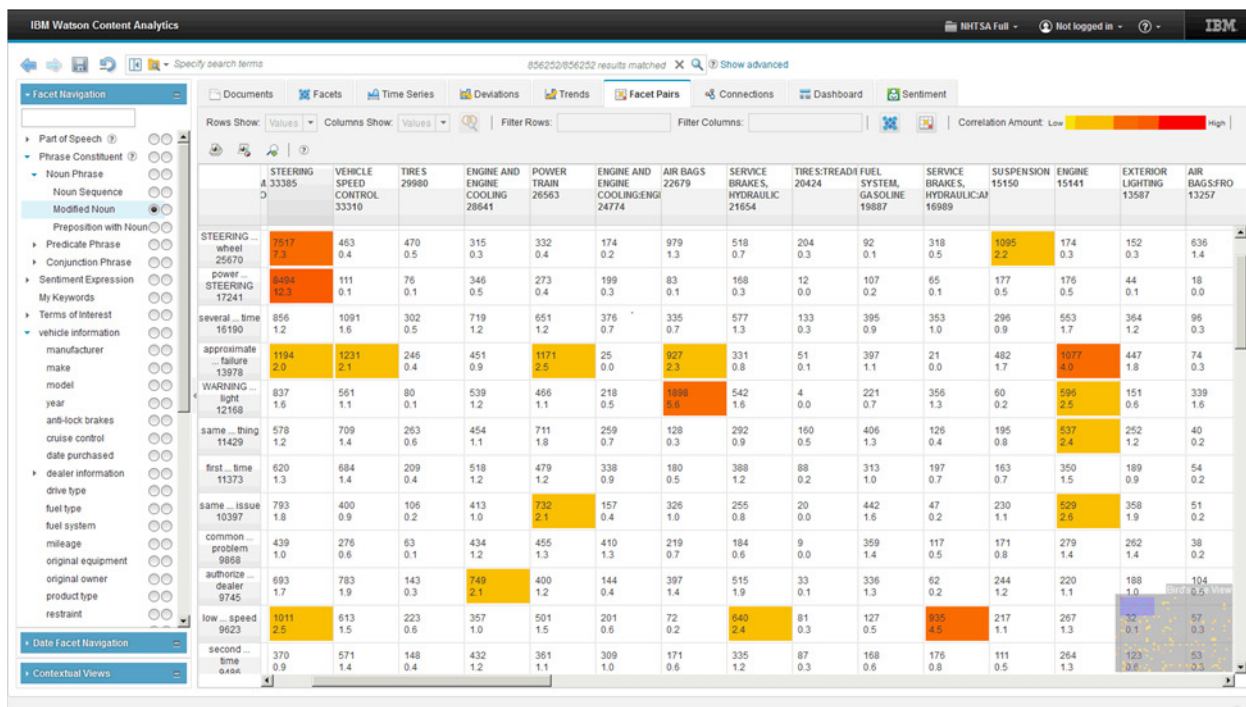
IBM Watson Content Analytics

NHTSA Full · Not logged in · ? · IBM

Specify search terms
856252/856252 results matched · Show advanced

Facet Navigation
Part of Speech
Phrase Constituent
Noun Phrase
Noun Sequence
Modified Noun
Preposition with Noun
Predicate Phrase
Conjunction Phrase
Sentiment Expression
My Keywords
Terms of Interest
vehicle information
manufacturer
make
model
year
anti-lock brakes
cruise control
date purchased
dealer information
drive type
fuel type
fuel system
mileage
original equipment
original owner
product type
restraint

Date Facet Navigation
Contextual Views

Documents · Facets · Time Series · Deviations · Trends · Facet Pairs · Connections · Dashboard · Sentiment

Rows Show: Values · Columns Show: Values · Filter Rows: · Filter Columns: · Correlation Amount: Low · High

| | STEERING 33385 | VEHICLE SPEED CONTROL 33310 | TIRES 29980 | ENGINE AND ENGINE COOLING 28641 | POWER TRAIN 26563 | ENGINE AND ENGINE COOLING:ENGI 24774 | AIR BAGS 22679 | SERVICE BRAKES, HYDRAULIC 21654 | TIRES:TREAD/I 20424 | FUEL SYSTEM, GASOLINE 19887 | SERVICE BRAKES, HYDRAULIC:AI 16989 | SUSPENSION 15150 | ENGINE 15141 | EXTERIOR LIGHTING 13587 | AIR BAGS:FRO 13257 |
|---|---|---|---|---|---|---|---|---|---|---|---|---|---|---|---|
| STEERING ... wheel 25670 | 7517 7.3 | 463 0.4 | 470 0.5 | 315 0.3 | 332 0.4 | 174 0.2 | 979 1.3 | 518 0.7 | 204 0.3 | 92 0.1 | 318 0.5 | 1095 2.2 | 174 0.3 | 152 0.3 | 636 1.4 |
| power ... STEERING 17241 | 8494 12.3 | 111 0.1 | 76 0.1 | 346 0.5 | 273 0.4 | 199 0.3 | 83 0.1 | 168 0.3 | 12 0.0 | 107 0.2 | 65 0.1 | 177 0.5 | 176 0.5 | 44 0.1 | 18 0.0 |
| several ... time 16190 | 856 1.2 | 1091 1.6 | 302 0.5 | 719 1.2 | 651 1.2 | 376 0.7 | 335 0.7 | 577 1.3 | 133 0.3 | 395 0.9 | 353 1.0 | 296 0.9 | 553 1.7 | 364 1.2 | 96 0.3 |
| approximate ... failure 13978 | 1194 2.0 | 1231 2.1 | 246 0.4 | 451 0.9 | 1171 2.5 | 25 0.0 | 927 2.3 | 331 0.8 | 51 0.1 | 397 1.1 | 21 0.0 | 482 1.7 | 1077 4.0 | 447 1.8 | 74 0.3 |
| WARNING ... light 12168 | 837 1.6 | 561 1.1 | 80 0.1 | 539 1.2 | 466 1.1 | 218 0.5 | 1898 5.6 | 542 1.6 | 4 0.0 | 221 0.7 | 356 1.3 | 60 0.2 | 596 2.5 | 151 0.6 | 339 1.6 |
| same ... thing 11429 | 578 1.2 | 709 1.4 | 263 0.6 | 454 1.1 | 711 1.8 | 259 0.7 | 128 0.3 | 292 0.9 | 160 0.5 | 406 1.3 | 126 0.4 | 195 0.8 | 537 2.4 | 252 1.2 | 40 0.2 |
| first ... time 11373 | 620 1.3 | 684 1.4 | 209 0.4 | 518 1.2 | 479 1.2 | 338 0.9 | 180 0.5 | 388 1.2 | 88 0.2 | 313 1.0 | 197 0.7 | 163 0.7 | 350 1.5 | 189 0.9 | 54 0.2 |
| same ... issue 10397 | 793 1.8 | 400 0.9 | 106 0.2 | 413 1.0 | 732 2.1 | 157 0.4 | 326 1.0 | 255 0.8 | 20 0.0 | 442 1.6 | 47 0.2 | 230 1.1 | 529 2.6 | 358 1.9 | 51 0.2 |
| common ... problem 9868 | 439 1.0 | 276 0.6 | 63 0.1 | 434 1.2 | 455 1.3 | 410 1.3 | 219 0.7 | 184 0.6 | 9 0.0 | 359 1.4 | 117 0.5 | 171 0.8 | 279 1.4 | 262 1.4 | 38 0.2 |
| authorize ... dealer 9745 | 693 1.7 | 783 1.9 | 143 0.3 | 749 2.1 | 400 1.2 | 144 0.4 | 397 1.4 | 515 1.9 | 33 0.1 | 336 1.3 | 62 0.2 | 244 1.2 | 220 1.1 | 188 1.0 | 104 0.6 |
| low ... speed 9623 | 1011 2.5 | 613 1.5 | 223 0.6 | 357 1.0 | 501 1.5 | 201 0.6 | 72 0.2 | 640 2.4 | 81 0.3 | 127 0.5 | 935 4.5 | 217 1.1 | 267 1.3 | 32 0.1 | 57 0.3 |
| second ... time 9486 | 370 0.9 | 571 1.4 | 148 0.4 | 432 1.2 | 361 1.1 | 309 1.0 | 171 0.6 | 335 1.2 | 87 0.3 | 168 0.6 | 176 0.8 | 111 0.5 | 264 1.3 | 123 0.6 | 53 0.3 |

Bird's-eye View